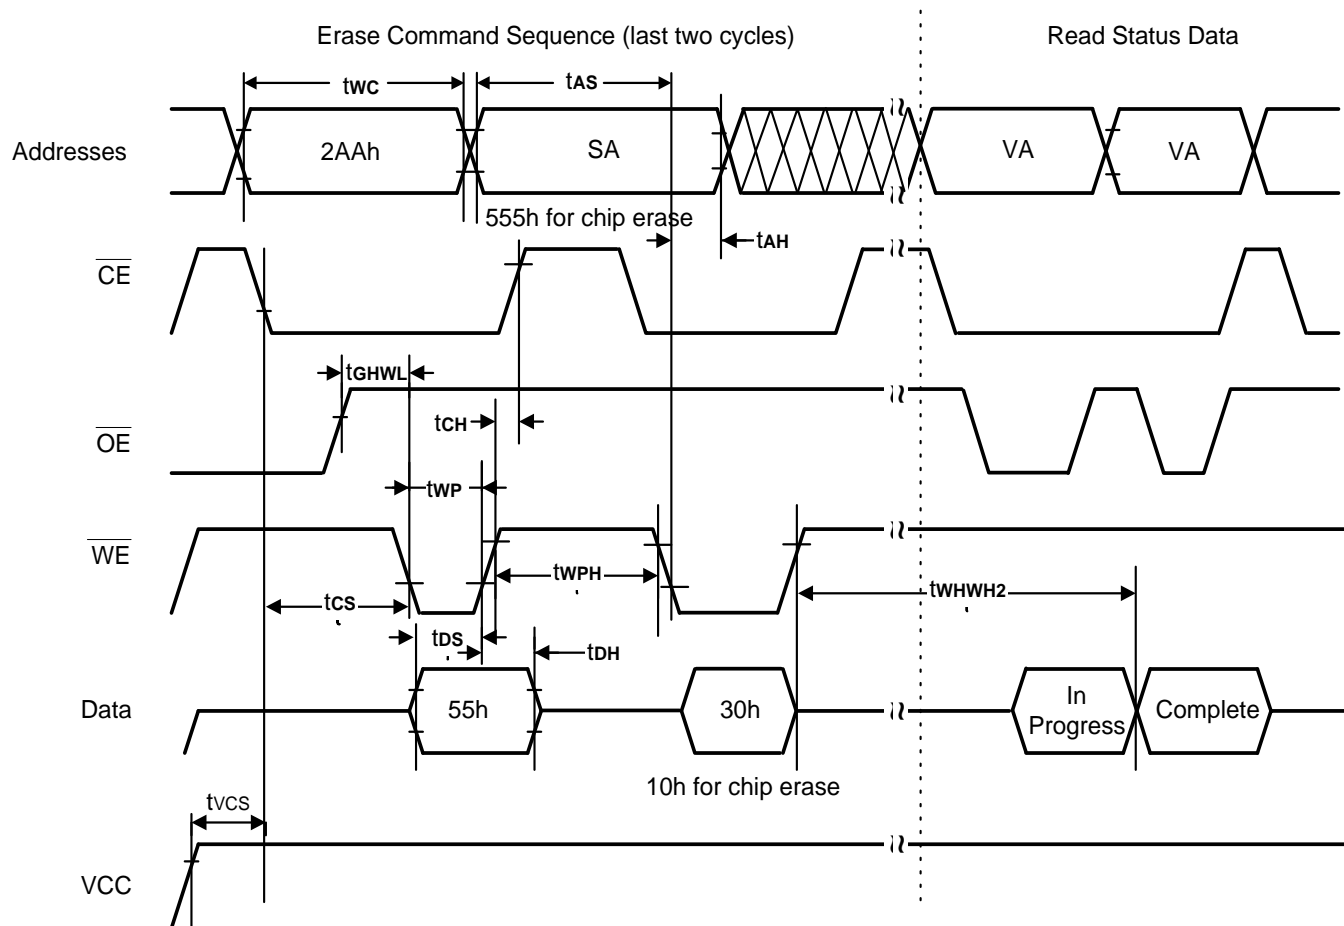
Erase Command Sequence (last two cycles)

Read Status Data

tWC

tAS

Addresses

2AAh

SA

VA

VA

555h for chip erase

tAH

$\overline{CE}$

tGHWL

tCH

$\overline{OE}$

tWP

$\overline{WE}$

tWPH

tCS

tWHWH2

tDS

tDH

Data

55h

30h

In Progress

Complete

10h for chip erase

tVCS

VCC